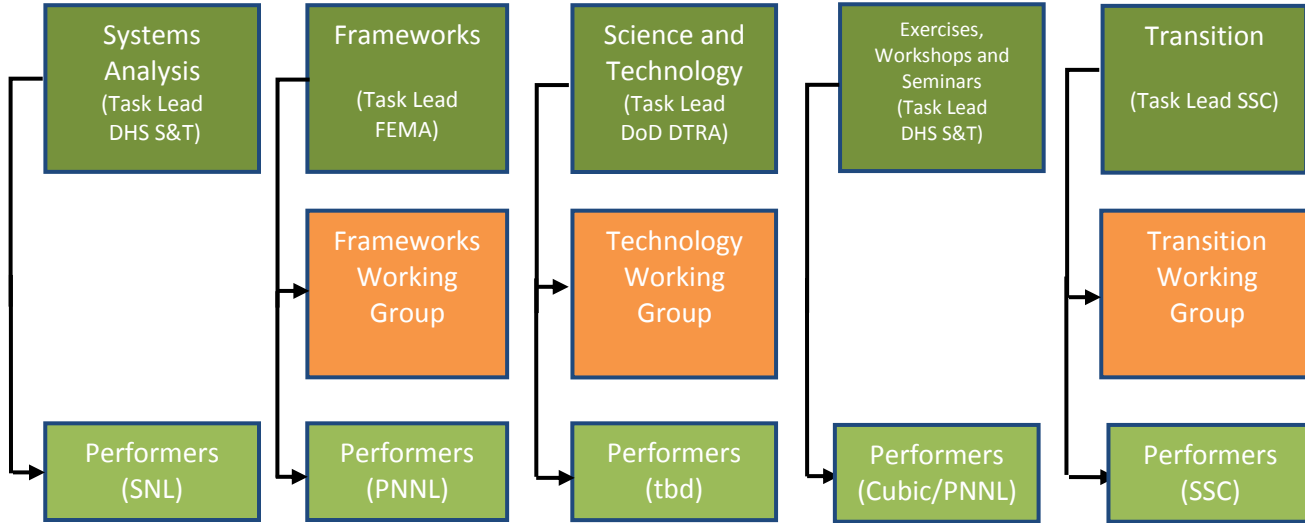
Systems Analysis
(Task Lead DHS S&T)

Performers
(SNL)

Frameworks

(Task Lead FEMA)

Frameworks Working Group

Performers
(PNNL)

Science and Technology
(Task Lead DoD DTRA)

Technology Working Group

Performers
(tbd)

Exercises, Workshops and Seminars
(Task Lead DHS S&T)

Performers
(Cubic/PNNL)

Transition

(Task Lead SSC)

Transition Working Group

Performers
(SSC)